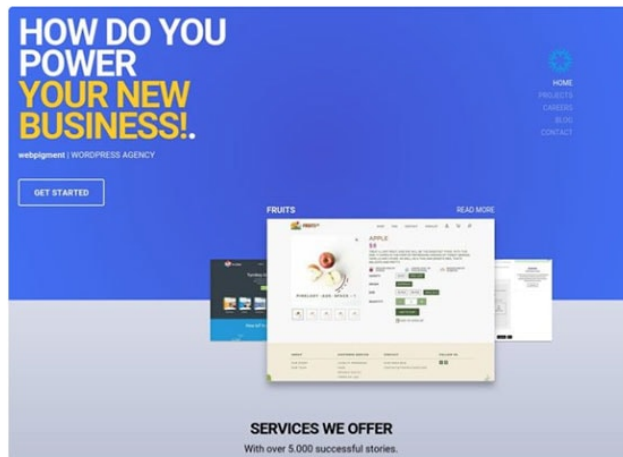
HOW DO YOU POWER YOUR NEW BUSINESS!.

webpigment | WORDPRESS AGENCY

GET STARTED

HOME
PROJECTS
CAREERS
BLOG
CONTACT

FRUITS

READ MORE

APPLE

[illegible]

SERVICES WE OFFER

With over 5.000 successful stories.